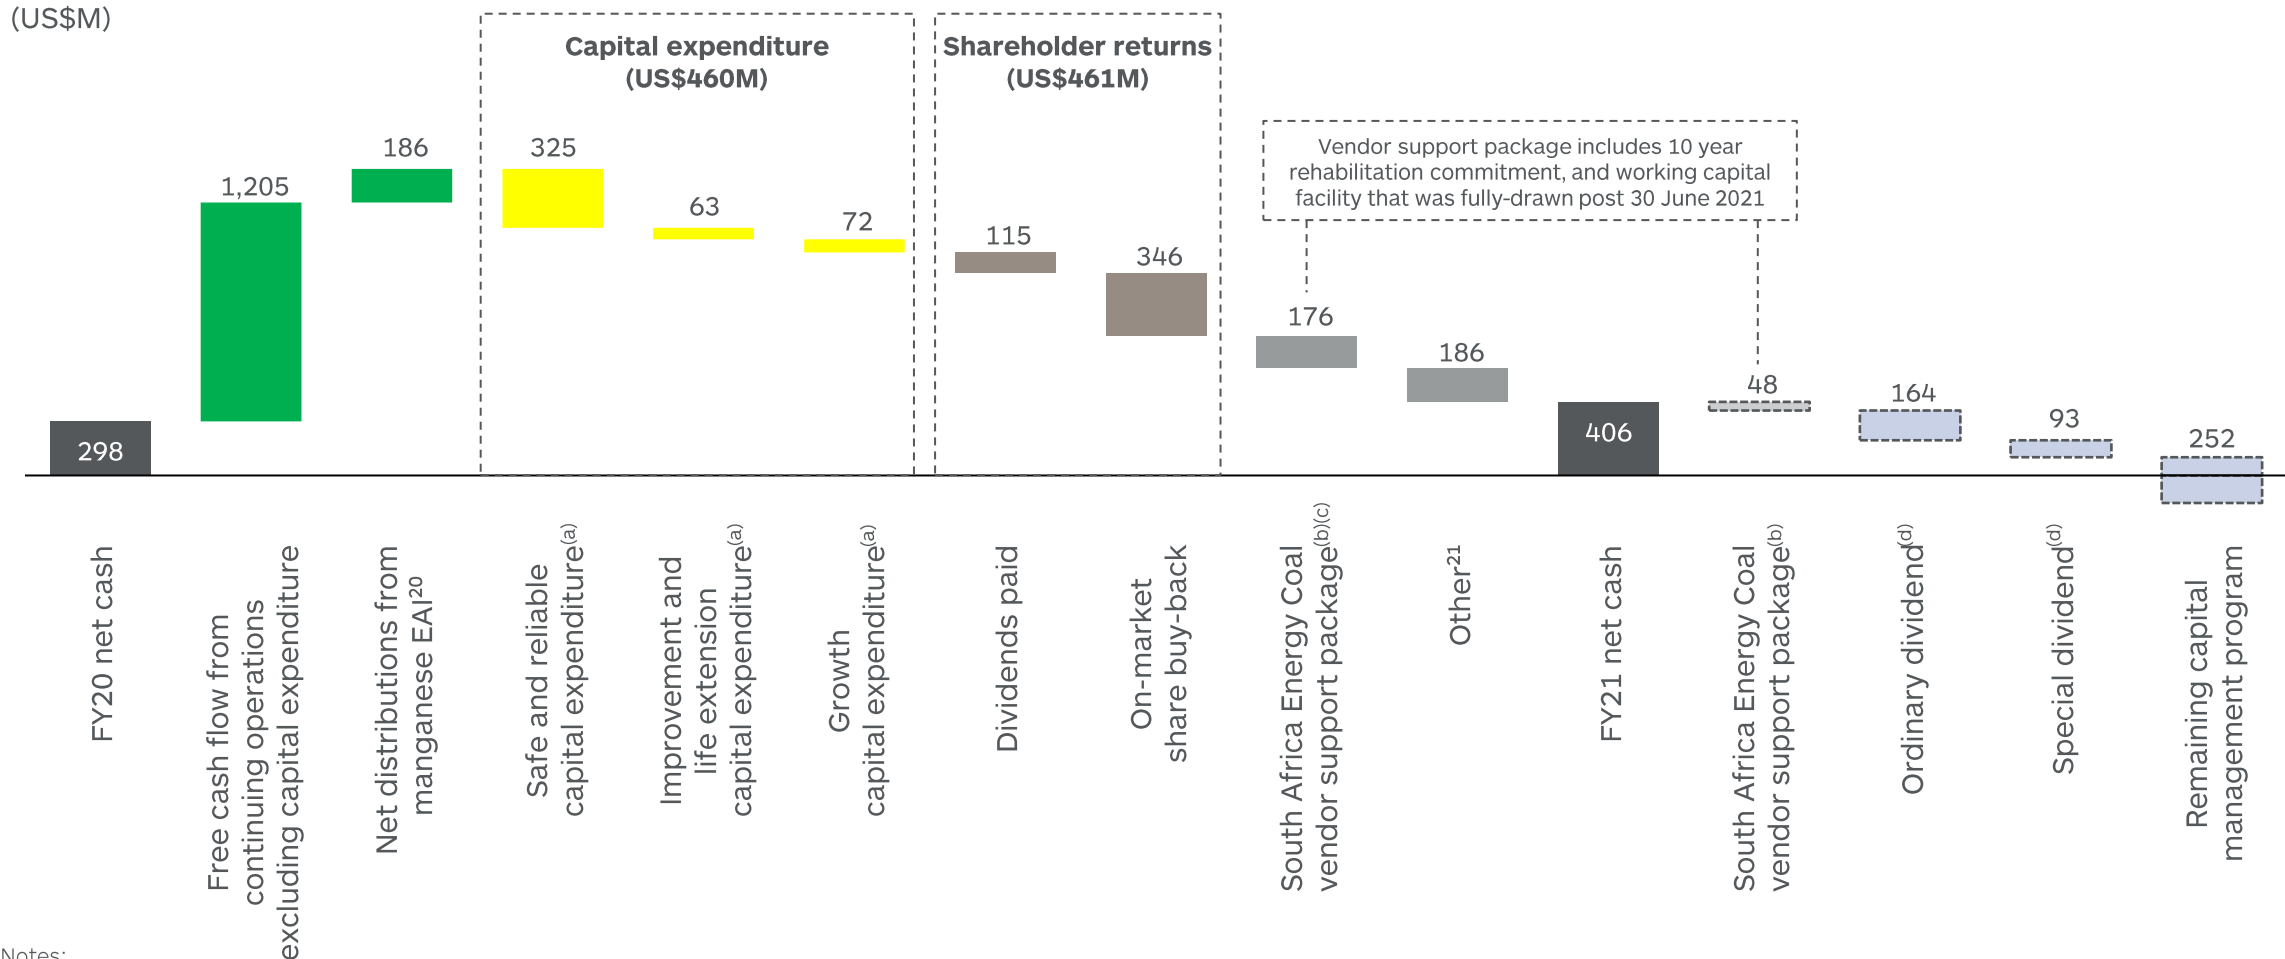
(US$M)

Capital expenditure (US$460M)

Shareholder returns (US$461M)

Vendor support package includes 10 year rehabilitation commitment, and working capital facility that was fully-drawn post 30 June 2021

298
1,205
186
325
63
72
115
346
176
186
406
48
164
93
252

FY20 net cash

Free cash flow from continuing operations excluding capital expenditure

Net distributions from manganese EAI$^{20}$

Safe and reliable capital expenditure$^{(a)}$

Improvement and life extension capital expenditure$^{(a)}$

Growth capital expenditure$^{(a)}$

Dividends paid

On-market share buy-back

South Africa Energy Coal vendor support package$^{(b)(c)}$

Other$^{21}$

FY21 net cash

South Africa Energy Coal vendor support package$^{(b)}$

Ordinary dividend$^{(d)}$

Special dividend$^{(d)}$

Remaining capital management program

Notes: